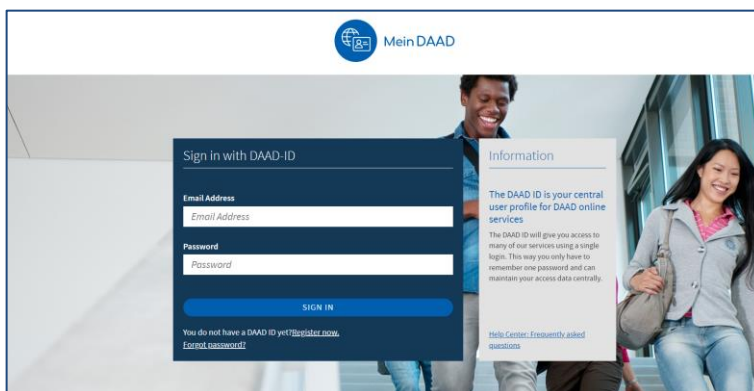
Mein DAAD

Sign in with DAAD-ID

Email Address

Email Address

Password

Password

SIGN IN

You do not have a DAAD ID yet?Register now.
Forgot password?

Information

The DAAD ID is your central user profile for DAAD online services

The DAAD ID will give you access to many of our services using a single login. This way you only have to remember one password and can maintain your access data centrally.

Help Center: Frequently asked questions